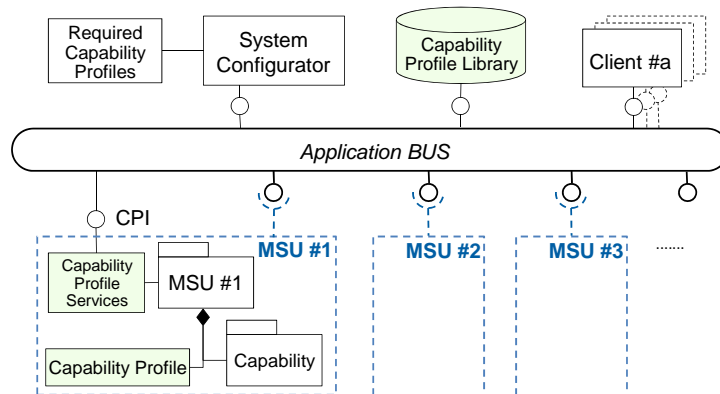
Required Capability Profiles

System Configurator

Capability Profile Library

Client #a

Application BUS

CPI

MSU #1

MSU #2

MSU #3

......

Capability Profile Services

MSU #1

Capability

Capability Profile